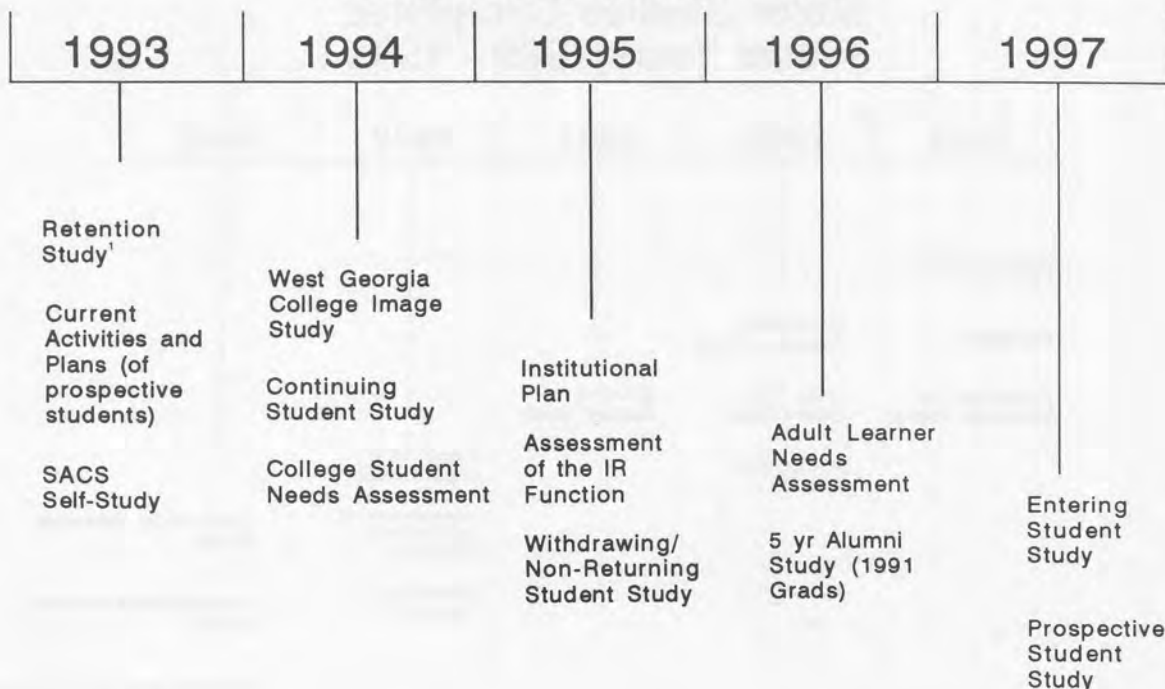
1993

1994

1995

1996

1997

Retention Study$^1$

Current Activities and Plans (of prospective students)

SACS Self-Study

West Georgia College Image Study

Continuing Student Study

College Student Needs Assessment

Institutional Plan

Assessment of the IR Function

Withdrawing/ Non-Returning Student Study

Adult Learner Needs Assessment

5 yr Alumni Study (1991 Grads)

Entering Student Study

Prospective Student Study